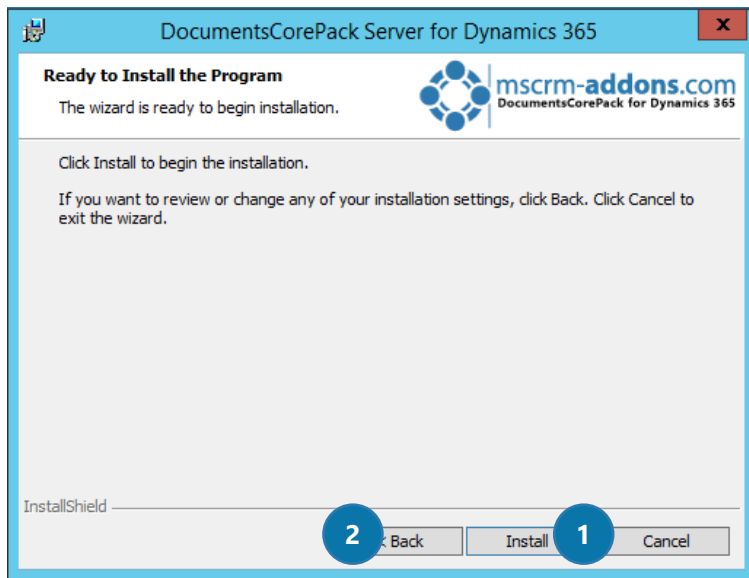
DocumentsCorePack Server for Dynamics 365

x

Ready to Install the Program

The wizard is ready to begin installation.

mscrm-addons.com
DocumentsCorePack for Dynamics 365

Click Install to begin the installation.

If you want to review or change any of your installation settings, click Back. Click Cancel to exit the wizard.

InstallShield

2 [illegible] Back

Install

1

Cancel